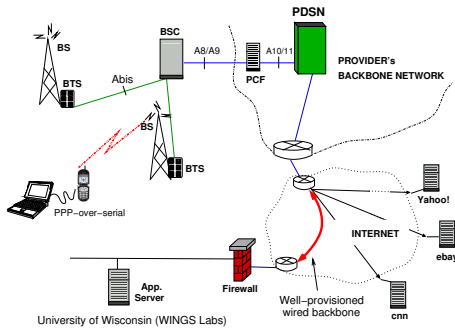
PDSN
BSC
A8/A9
A10/11
BS
BTS
Abis
PCF
PROVIDER's BACKBONE NETWORK
BS
BTS
PPP−over−serial
Yahoo!
INTERNET
ebay
App. Server
Firewall
Well−provisioned wired backbone
cnn
University of Wisconsin (WINGS Labs)